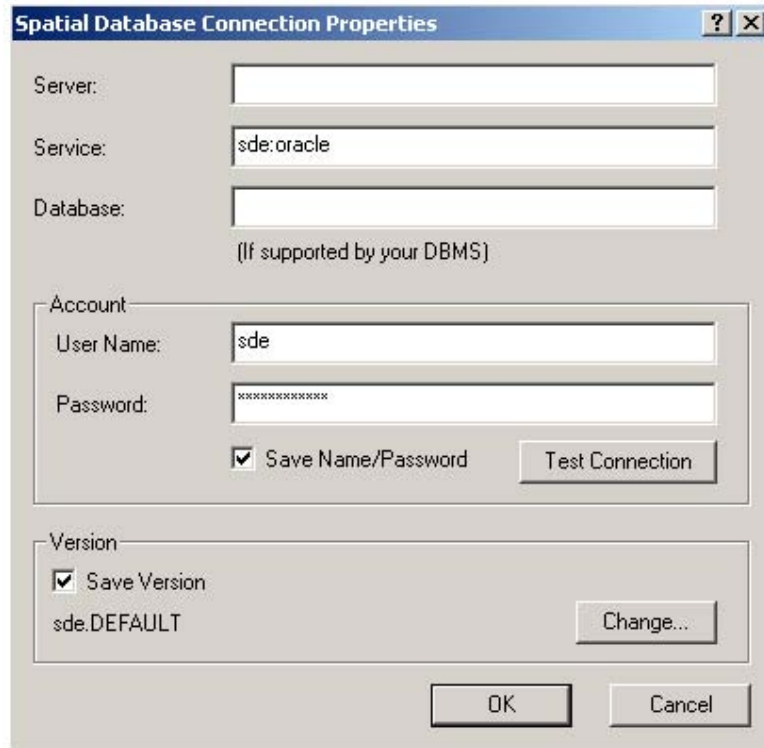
Spatial Database Connection Properties

? X

Server:

Service: sde:oracle

Database:

(If supported by your DBMS)

Account

User Name: sde

Password: ************

☑ Save Name/Password

Test Connection

Version

☑ Save Version

sde.DEFAULT

Change...

OK

Cancel